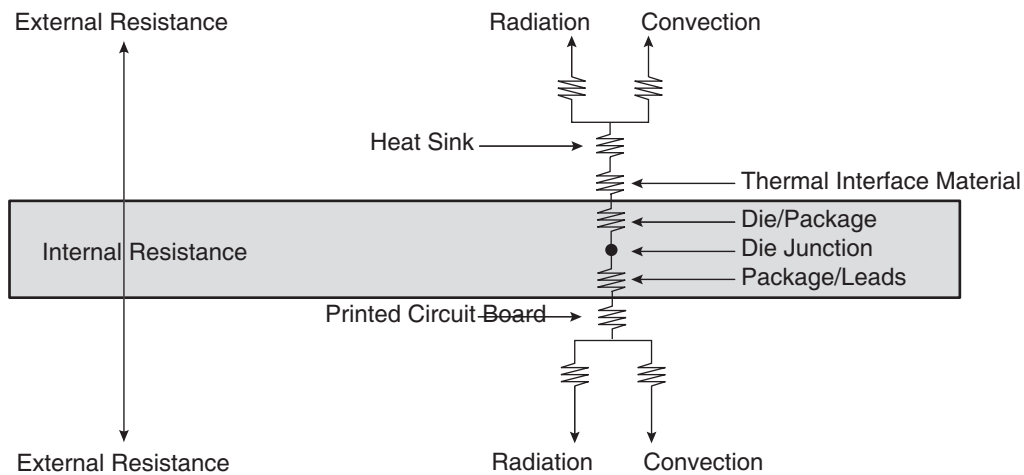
External Resistance

Radiation Convection

Heat Sink

Thermal Interface Material

Die/Package

Internal Resistance

Die Junction

Package/Leads

Printed Circuit Board

External Resistance

Radiation Convection